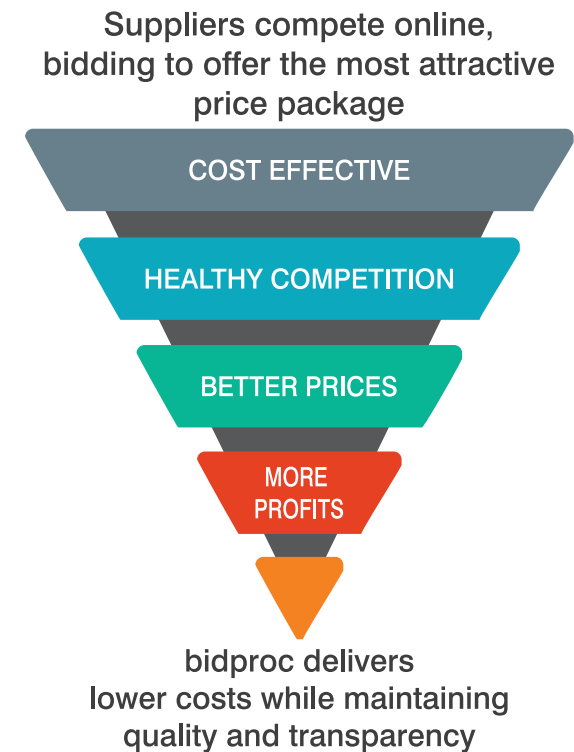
Suppliers compete online, bidding to offer the most attractive price package

COST EFFECTIVE

HEALTHY COMPETITION

BETTER PRICES

MORE PROFITS

bidproc delivers lower costs while maintaining quality and transparency